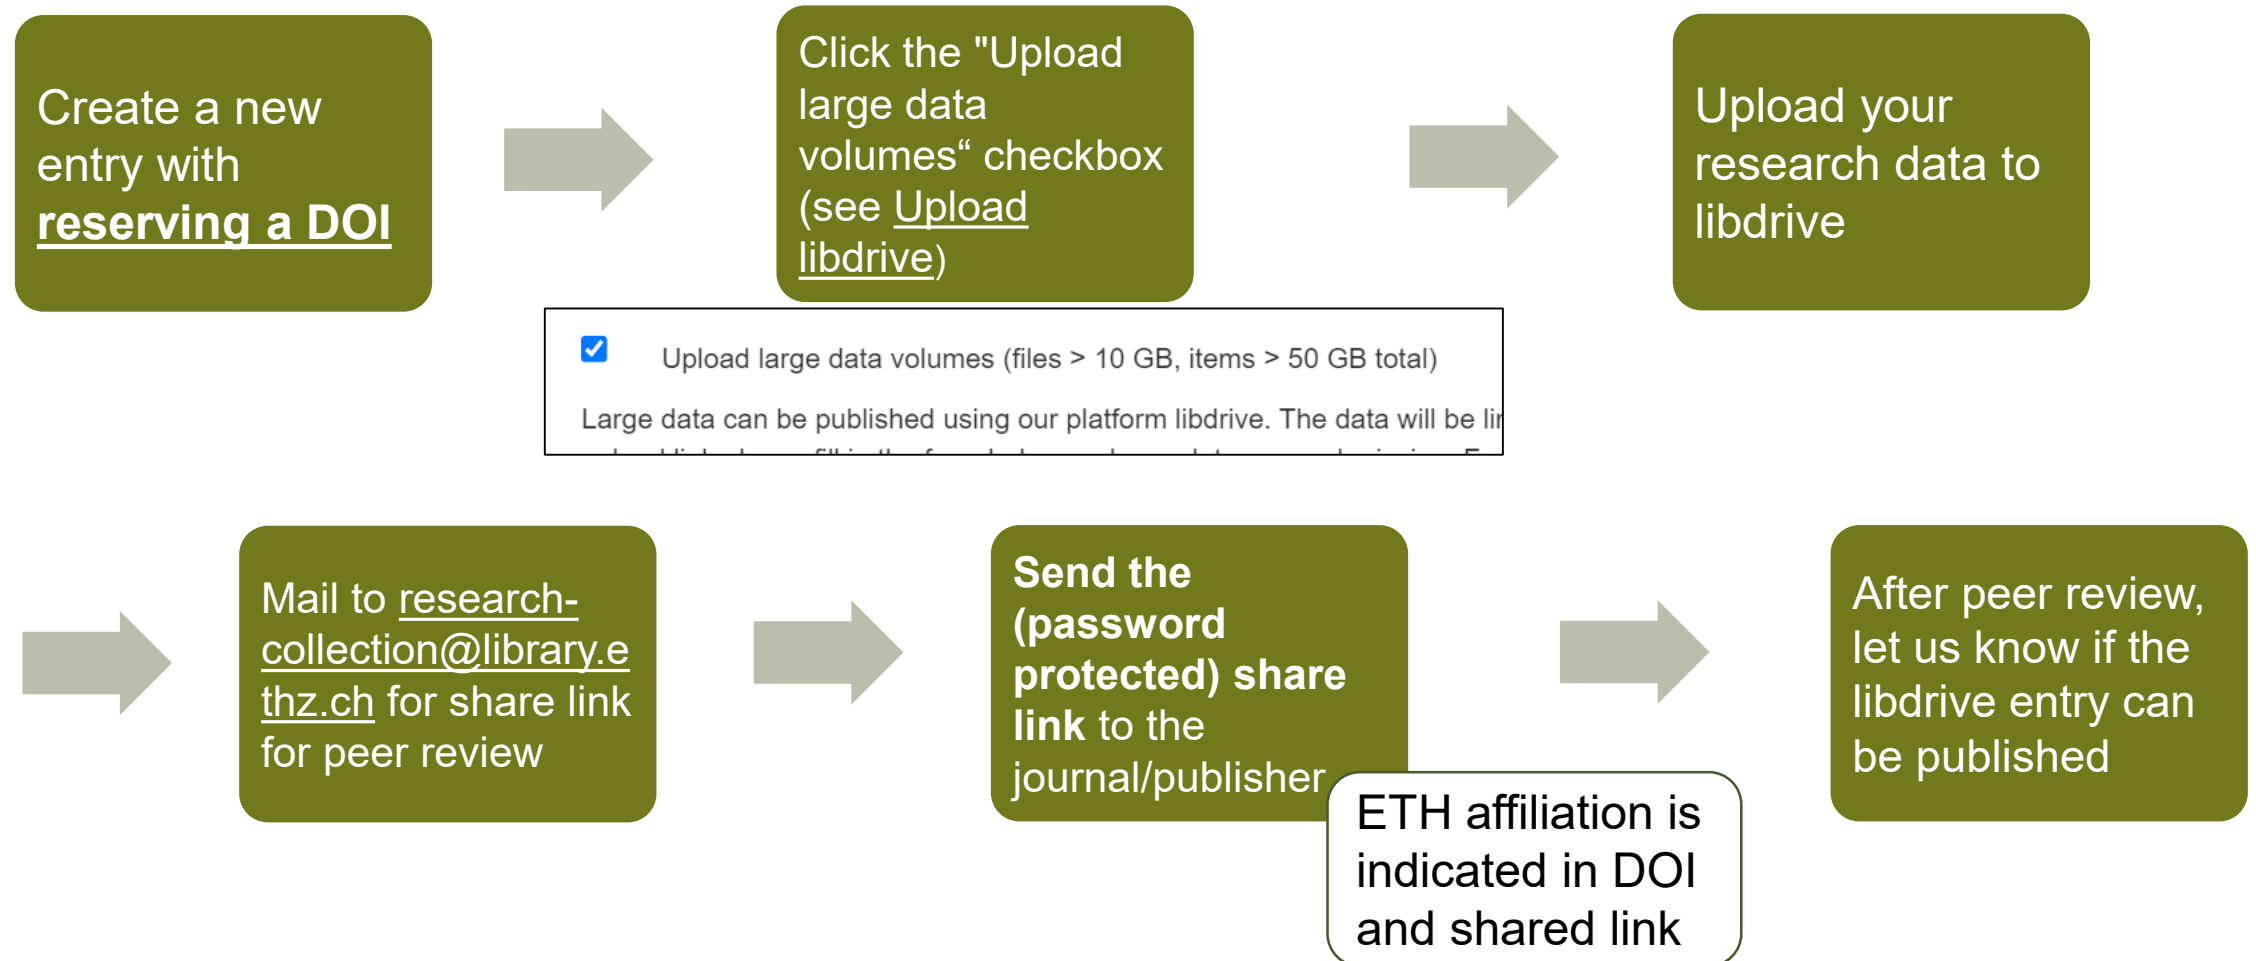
Create a new entry with reserving a DOI

Click the "Upload large data volumes“ checkbox (see Upload libdrive)

Upload your research data to libdrive

Upload large data volumes (files > 10 GB, items > 50 GB total)

Large data can be published using our platform libdrive. The data will be li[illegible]

Mail to research-collection@library.ethz.ch for share link for peer review

Send the (password protected) share link to the journal/publisher

ETH affiliation is indicated in DOI and shared link

After peer review, let us know if the libdrive entry can be published